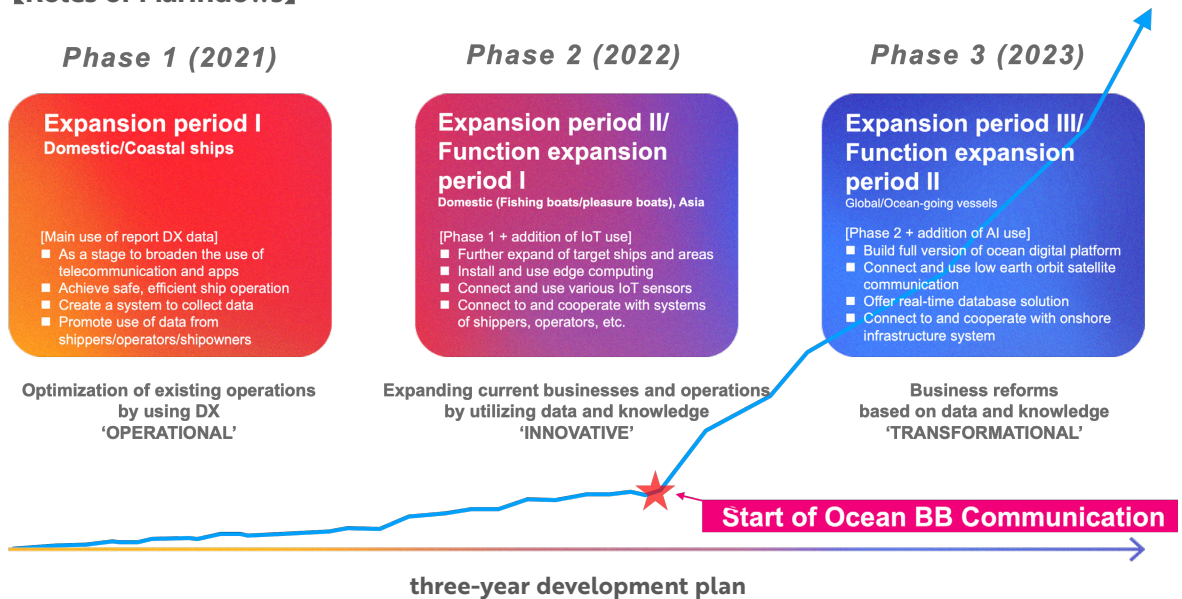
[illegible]

Phase 1 (2021)

Expansion period I
Domestic/Coastal ships

[Main use of report DX data]
■ As a stage to broaden the use of telecommunication and apps
■ Achieve safe, efficient ship operation
■ Create a system to collect data
■ Promote use of data from shippers/operators/shipowners

Optimization of existing operations by using DX
'OPERATIONAL'

Phase 2 (2022)

Expansion period II/ Function expansion period I
Domestic (Fishing boats/pleasure boats), Asia

[Phase 1 + addition of IoT use]
■ Further expand of target ships and areas
■ Install and use edge computing
■ Connect and use various IoT sensors
■ Connect to and cooperate with systems of shippers, operators, etc.

Expanding current businesses and operations by utilizing data and knowledge
'INNOVATIVE'

Phase 3 (2023)

Expansion period III/ Function expansion period II
Global/Ocean-going vessels

[Phase 2 + addition of AI use]
■ Build full version of ocean digital platform
■ Connect and use low earth orbit satellite communication
■ Offer real-time database solution
■ Connect to and cooperate with onshore infrastructure system

Business reforms based on data and knowledge
'TRANSFORMATIONAL'

Start of Ocean BB Communication

three-year development plan